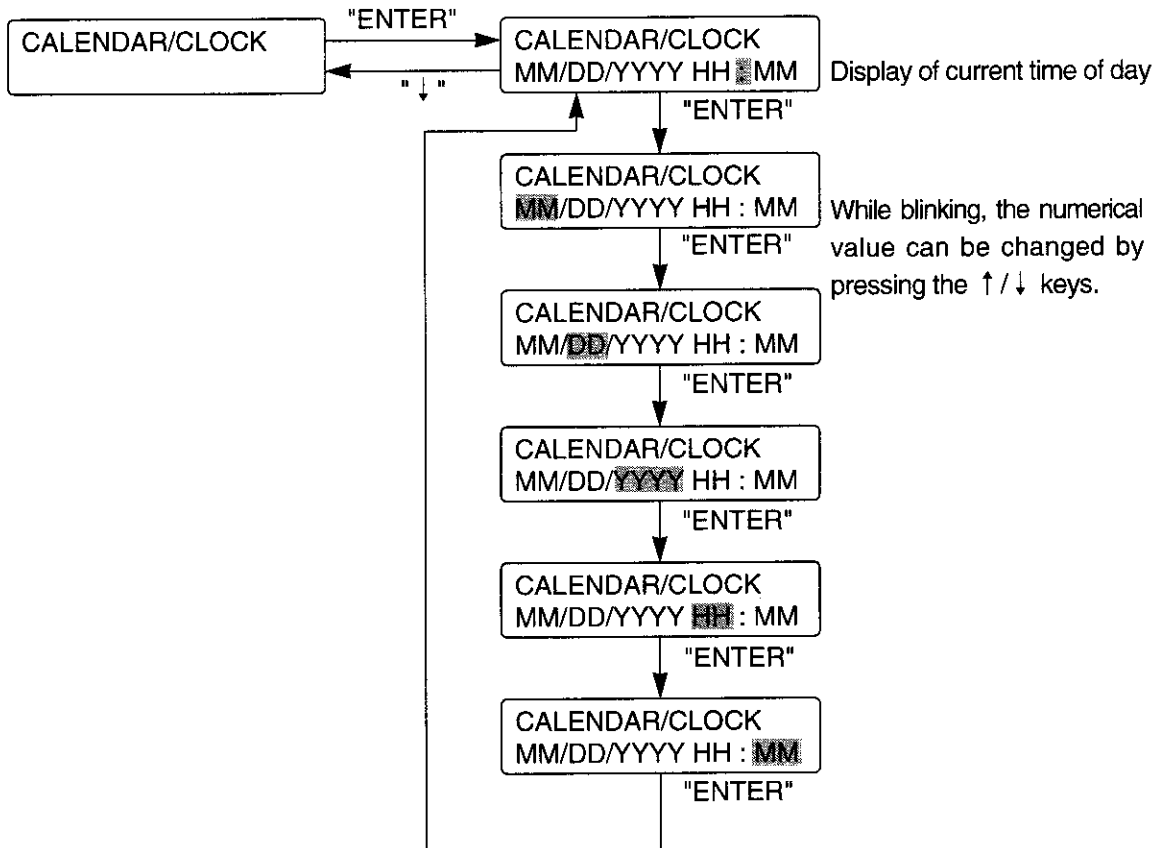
CALENDAR/CLOCK

"ENTER"

"↓"

CALENDAR/CLOCK
MM/DD/YYYY HH : MM

Display of current time of day

"ENTER"

CALENDAR/CLOCK
MM/DD/YYYY HH : MM

While blinking, the numerical value can be changed by pressing the ↑/↓ keys.

"ENTER"

CALENDAR/CLOCK
MM/DD/YYYY HH : MM

"ENTER"

CALENDAR/CLOCK
MM/DD/YYYY HH : MM

"ENTER"

CALENDAR/CLOCK
MM/DD/YYYY HH : MM

"ENTER"

CALENDAR/CLOCK
MM/DD/YYYY HH : MM

"ENTER"